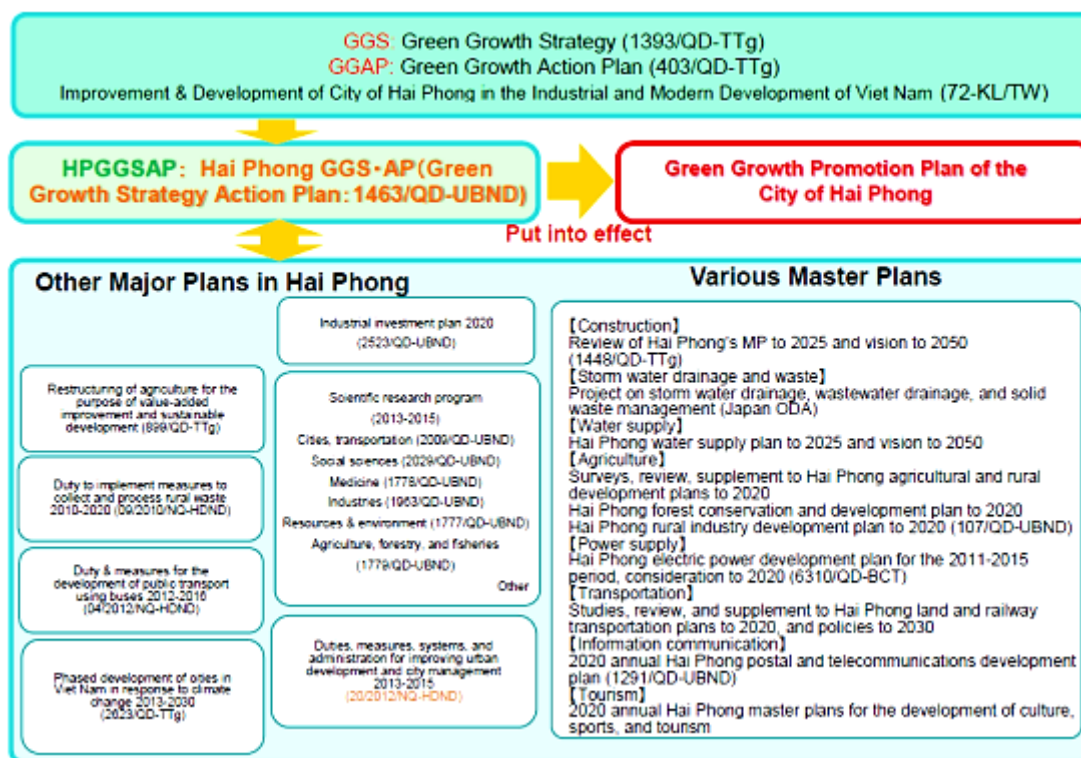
GGS: Green Growth Strategy (1393/QD-TTg)
GGAP: Green Growth Action Plan (403/QD-TTg)
Improvement & Development of City of Hai Phong in the Industrial and Modern Development of Viet Nam (72-KL/TW)

HPGGSAP: Hai Phong GGS・AP(Green Growth Strategy Action Plan: 1463/QD-UBND)

Green Growth Promotion Plan of the City of Hai Phong

Put into effect

Other Major Plans in Hai Phong

Restructuring of agriculture for the purpose of value-added improvement and sustainable development (899/QD-TTg)

Duty to implement measures to collect and process rural waste 2010-2020 (09/2010/NQ-HDND)

Duty & measures for the development of public transport using buses 2012-2016 (04/2012/NQ-HDND)

Phased development of cities in Viet Nam in response to climate change 2013-2030 (2623/QD-TTg)

Industrial investment plan 2020 (2523/QD-UBND)

Scientific research program (2013-2015)
Cities, transportation (2009/QD-UBND)
Social sciences (2029/QD-UBND)
Medicine (1778/QD-UBND)
Industries (1963/QD-UBND)
Resources & environment (1777/QD-UBND)
Agriculture, forestry, and fisheries (1779/QD-UBND)
Other

Duties, measures, systems, and administration for improving urban development and city management 2013-2015 (20/2012/NQ-HDND)

Various Master Plans

【Construction】
Review of Hai Phong's MP to 2025 and vision to 2050 (1448/QD-TTg)
【Storm water drainage and waste】
Project on storm water drainage, wastewater drainage, and solid waste management (Japan ODA)
【Water supply】
Hai Phong water supply plan to 2025 and vision to 2050
【Agriculture】
Surveys, review, supplement to Hai Phong agricultural and rural development plans to 2020
Hai Phong forest conservation and development plan to 2020
Hai Phong rural industry development plan to 2020 (107/QD-UBND)
【Power supply】
Hai Phong electric power development plan for the 2011-2015 period, consideration to 2020 (6310/QD-BCT)
【Transportation】
Studies, review, and supplement to Hai Phong land and railway transportation plans to 2020, and policies to 2030
【Information communication】
2020 annual Hai Phong postal and telecommunications development plan (1291/QD-UBND)
【Tourism】
2020 annual Hai Phong master plans for the development of culture, sports, and tourism